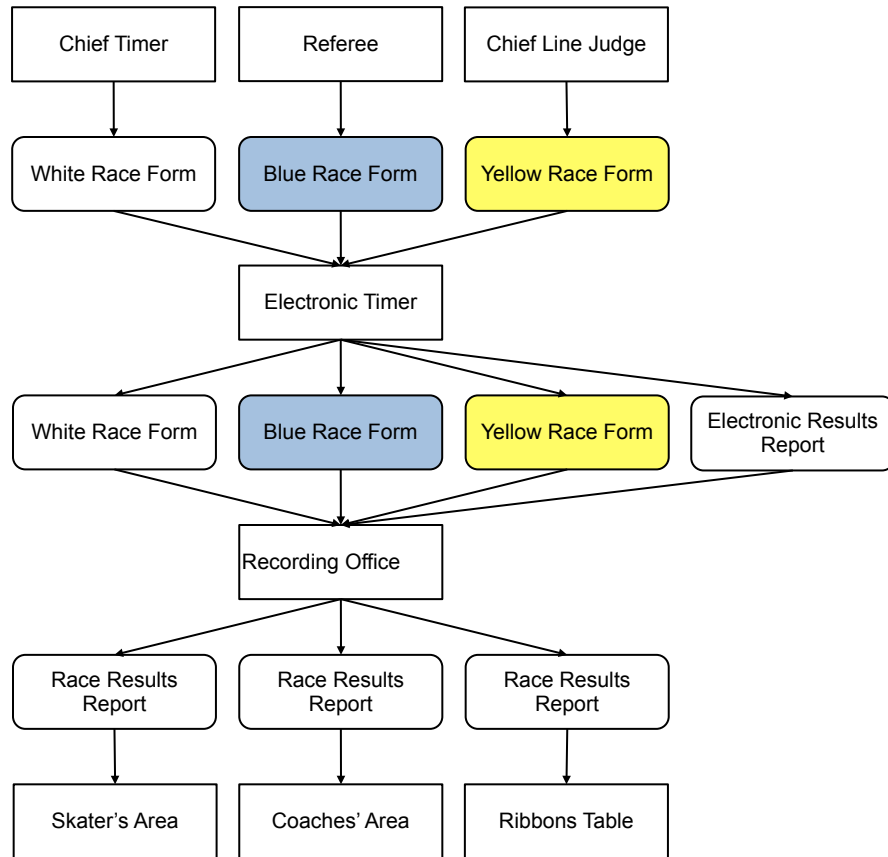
Chief Timer

Referee

Chief Line Judge

White Race Form

Blue Race Form

Yellow Race Form

Electronic Timer

White Race Form

Blue Race Form

Yellow Race Form

Electronic Results Report

Recording Office

Race Results Report

Race Results Report

Race Results Report

Skater's Area

Coaches' Area

Ribbons Table